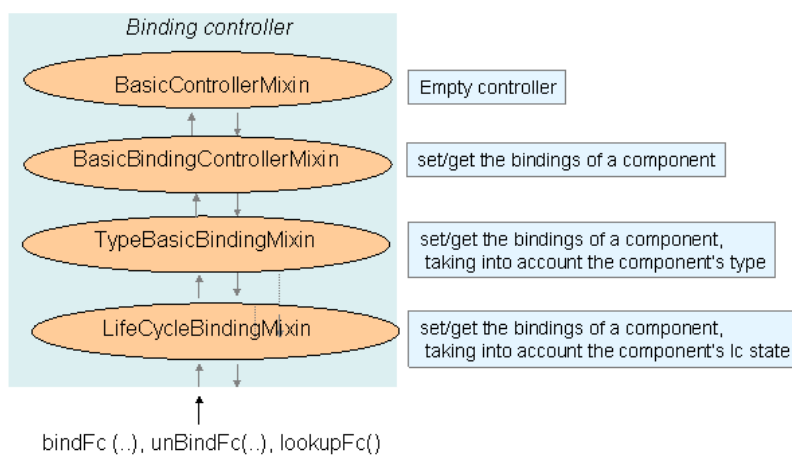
Binding controller

BasicControllerMixin

Empty controller

BasicBindingControllerMixin

set/get the bindings of a component

TypeBasicBindingMixin

set/get the bindings of a component, taking into account the component's type

LifeCycleBindingMixin

set/get the bindings of a component, taking into account the component's lc state

bindFc (..), unBindFc(..), lookupFc()